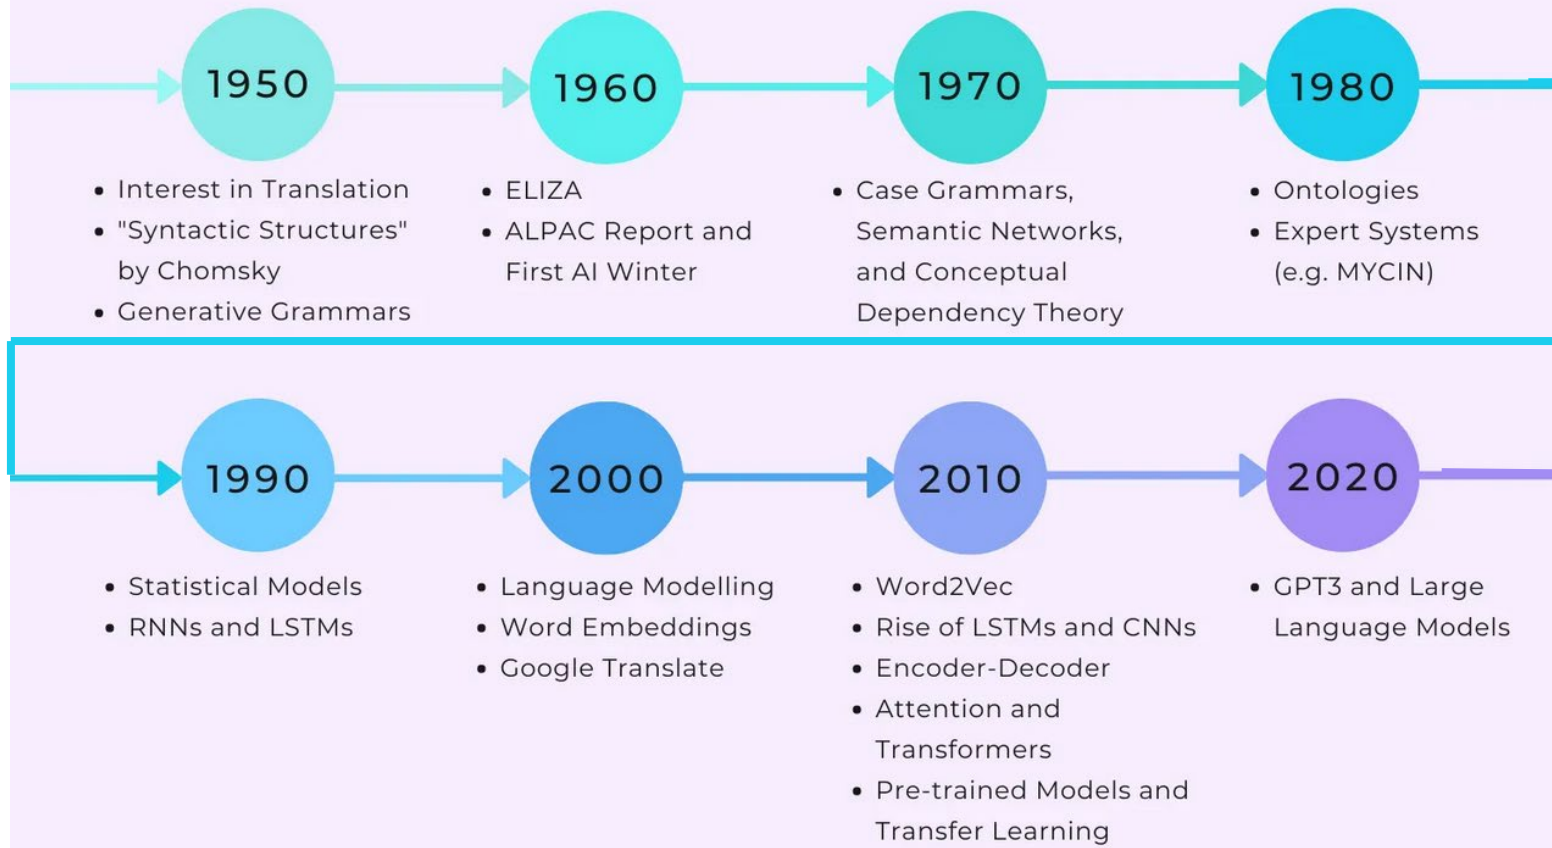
1950

- Interest in Translation
- "Syntactic Structures" by Chomsky
- Generative Grammars

1960

- ELIZA
- ALPAC Report and First AI Winter

1970

- Case Grammars, Semantic Networks, and Conceptual Dependency Theory

1980

- Ontologies
- Expert Systems (e.g. MYCIN)

1990

- Statistical Models
- RNNs and LSTMs

2000

- Language Modelling
- Word Embeddings
- Google Translate

2010

- Word2Vec
- Rise of LSTMs and CNNs
- Encoder-Decoder
- Attention and Transformers
- Pre-trained Models and Transfer Learning

2020

- GPT3 and Large Language Models